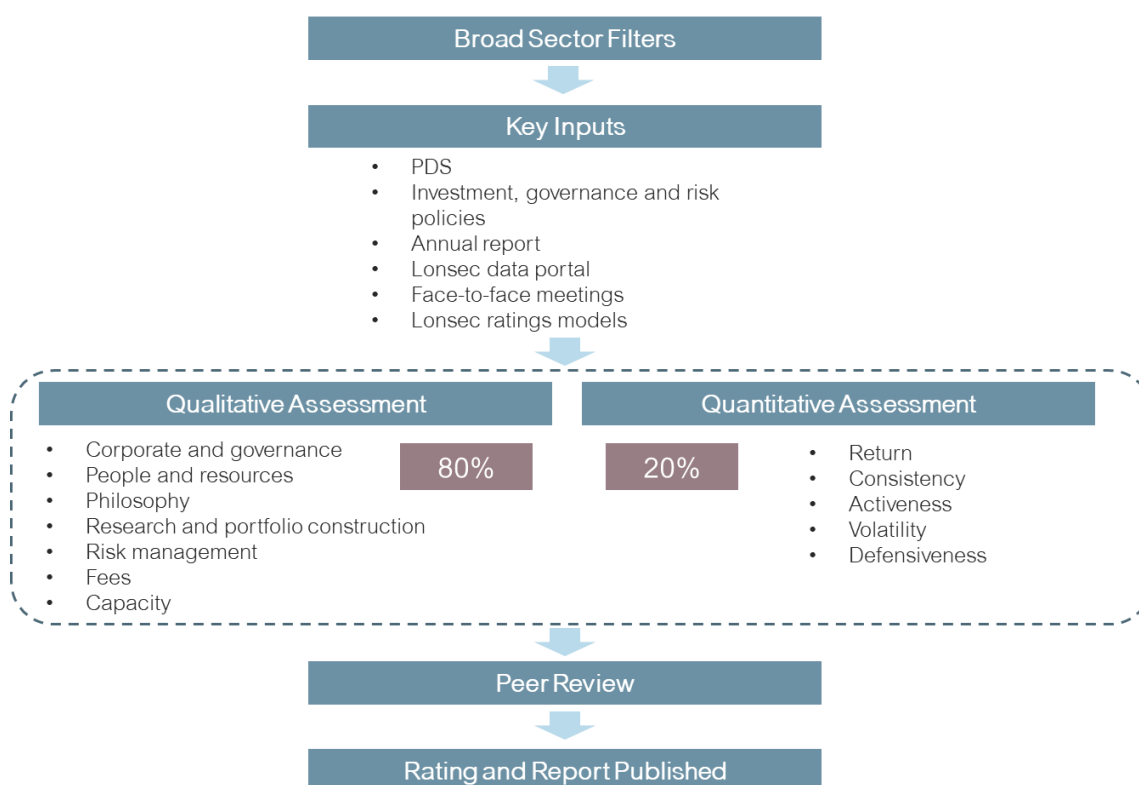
Broad Sector Filters

Key Inputs

- PDS
- Investment, governance and risk policies
- Annual report
- Lonsec data portal
- Face-to-face meetings
- Lonsec ratings models

Qualitative Assessment

- Corporate and governance
- People and resources
- Philosophy
- Research and portfolio construction
- Risk management
- Fees
- Capacity

80%

Quantitative Assessment

20%

- Return
- Consistency
- Activeness
- Volatility
- Defensiveness

Peer Review

Rating and Report Published